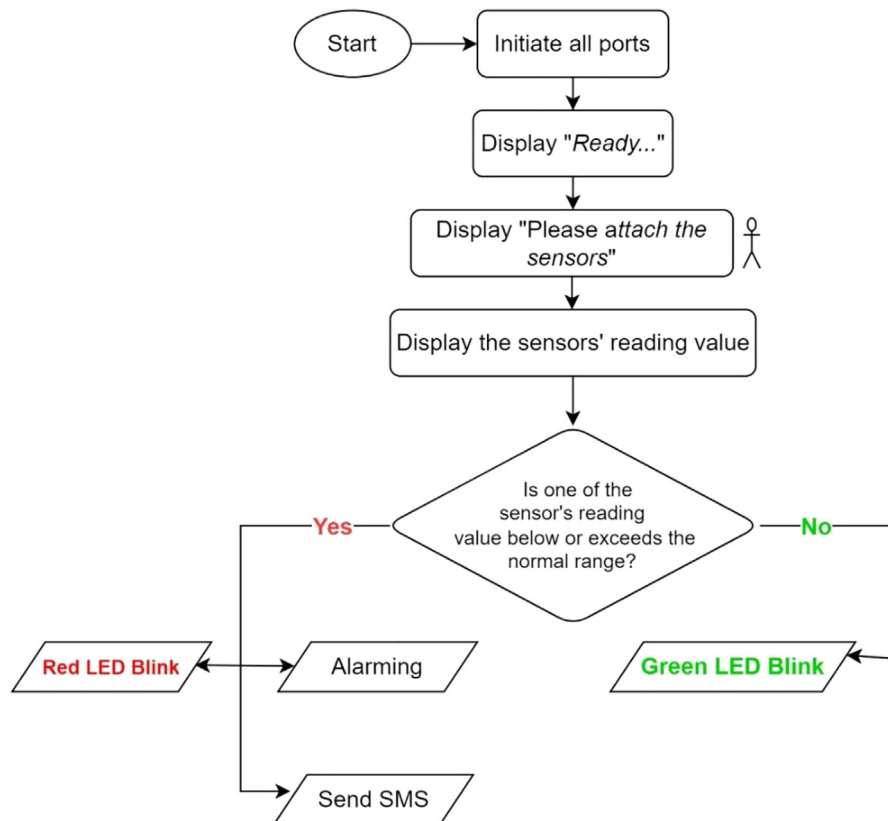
Start

Initiate all ports

Display "Ready..."

Display "Please attach the sensors"

Display the sensors' reading value

Is one of the sensor's reading value below or exceeds the normal range?

Yes

No

Red LED Blink

Alarming

Green LED Blink

Send SMS